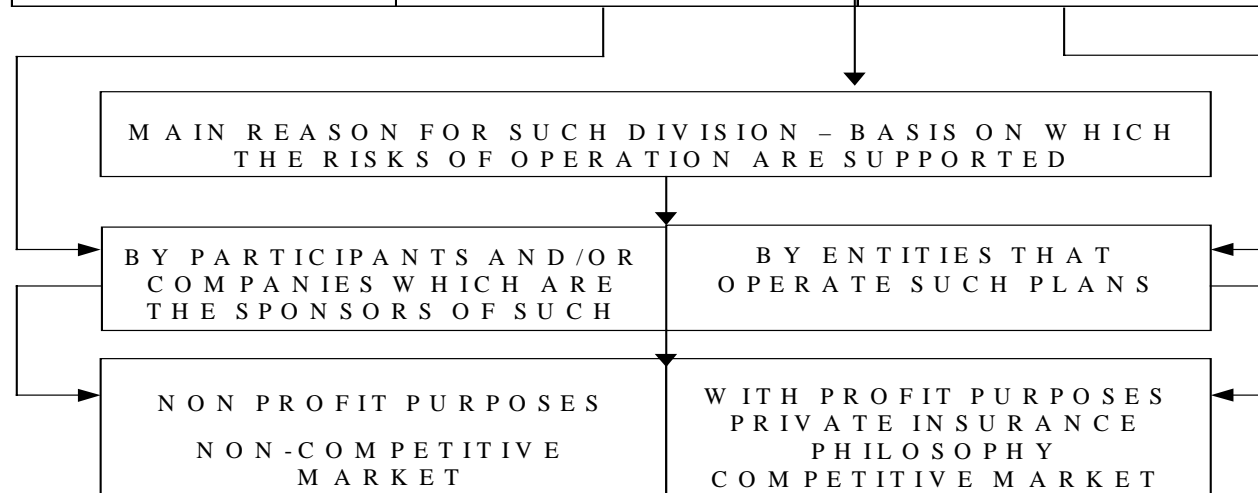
MAIN REASON FOR SUCH DIVISION – BASIS ON WHICH THE RISKS OF OPERATION ARE SUPPORTED

BY PARTICIPANTS AND/OR COMPANIES WHICH ARE THE SPONSORS OF SUCH

BY ENTITIES THAT OPERATE SUCH PLANS

NON PROFIT PURPOSES

NON-COMPETITIVE MARKET

WITH PROFIT PURPOSES PRIVATE INSURANCE PHILOSOPHY COMPETITIVE MARKET